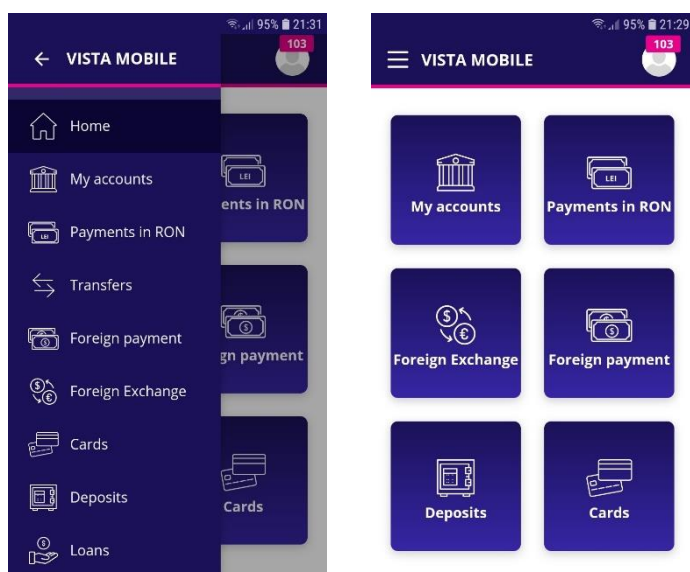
95% 21:31

103

VISTA MOBILE

Home

My accounts

Payments in RON

Transfers

Foreign payment

Foreign Exchange

Cards

Deposits

Loans

LEI

ents in RON

gn payment

Cards

95% 21:29

103

VISTA MOBILE

My accounts

LEI

Payments in RON

Foreign Exchange

Foreign payment

Deposits

Cards